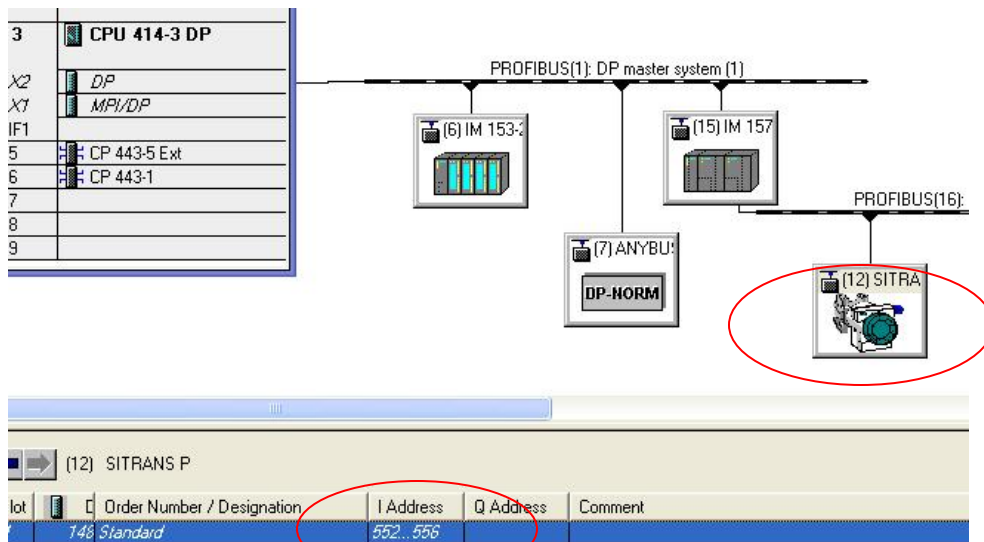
| 3 | CPU 414-3 DP |
|---|---|
| X2 | DP |
| X1 | MPI/DP |
| IF1 | |
| 5 | CP 443-5 Ext |
| 6 | CP 443-1 |
| 7 | |
| 8 | |
| 9 | |

PROFIBUS(1): DP master system (1)

(6) IM 153-2

(15) IM 157

PROFIBUS(16):

(7) ANYBUS

DP-NORM

(12) SITRA

(12) SITRANS P

| lot | | D | Order Number / Designation | I Address | Q Address | Comment |
|---|---|---|---|---|---|---|
| | | 148 | Standard | 552...556 | | |